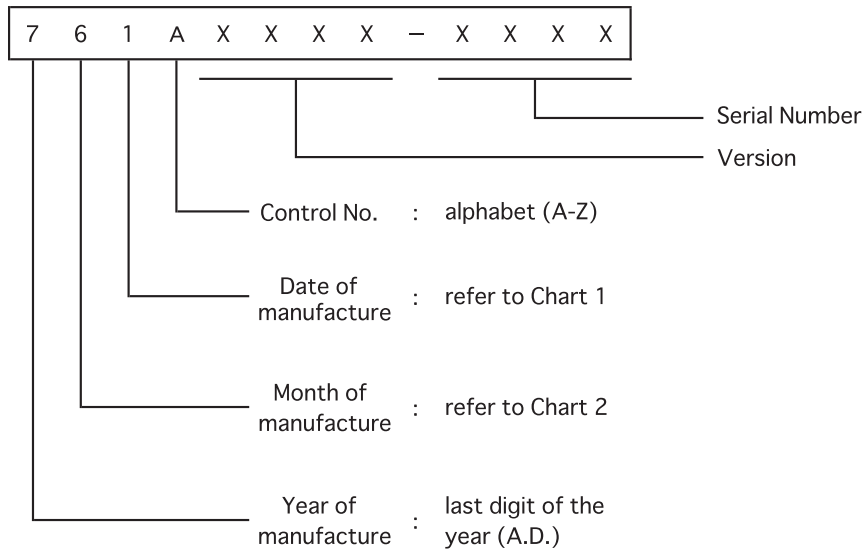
7 6 1 A X X X X – X X X X

Serial Number

Version

Control No. : alphabet (A-Z)

Date of manufacture : refer to Chart 1

Month of manufacture : refer to Chart 2

Year of manufacture : last digit of the year (A.D.)